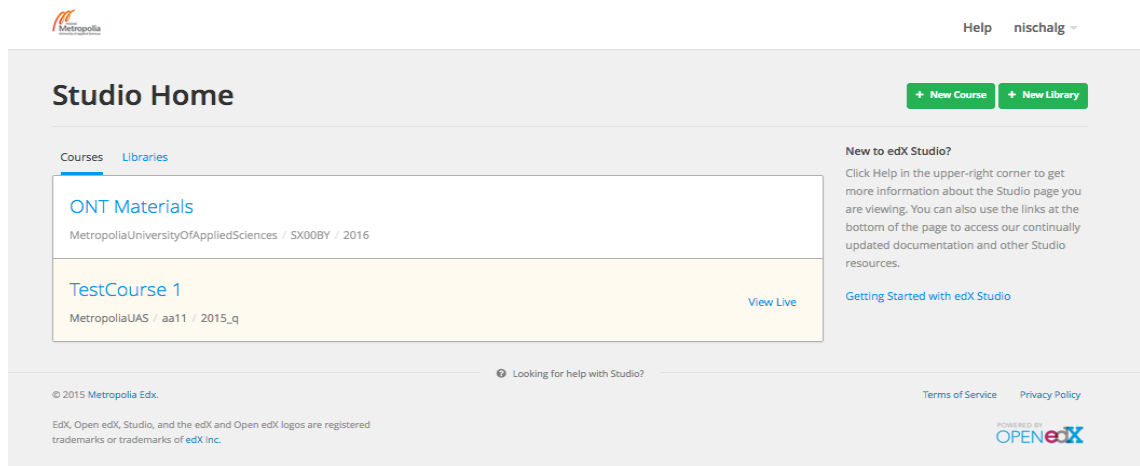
Metropolia

Help nischalg

Studio Home

+ New Course + New Library

Courses Libraries

ONT Materials
MetropoliaUniversityOfAppliedSciences / SX00BY / 2016

TestCourse 1
MetropoliaUAS / aa11 / 2015_q
View Live

New to edX Studio?

Click Help in the upper-right corner to get more information about the Studio page you are viewing. You can also use the links at the bottom of the page to access our continually updated documentation and other Studio resources.

Getting Started with edX Studio

Looking for help with Studio?

© 2015 Metropolia Edx.

EdX, Open edX, Studio, and the edX and Open edX logos are registered trademarks or trademarks of edX Inc.

Terms of Service Privacy Policy

POWERED BY OPENedX